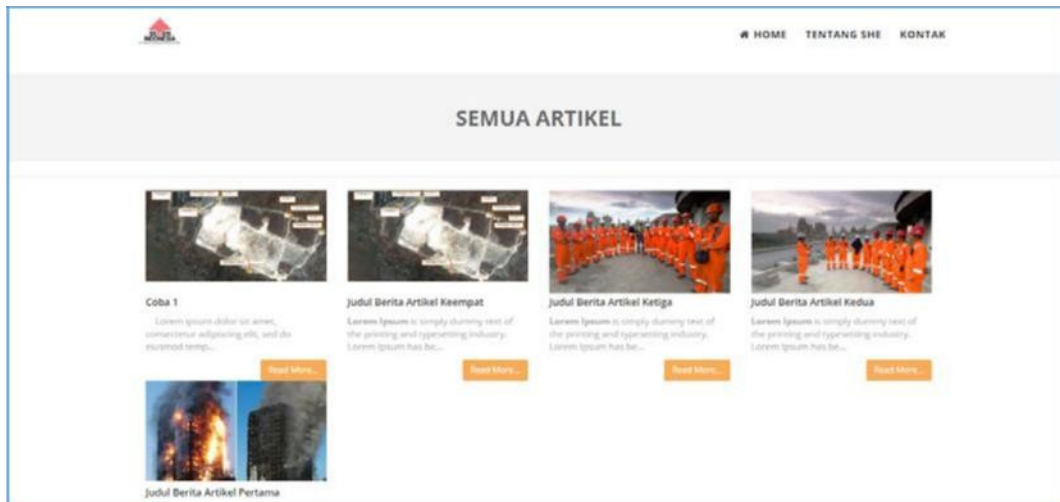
HOME TENTANG SHE KONTAK

SEMUA ARTIKEL

Coba 1

Lorem ipsum dolor sit amet, consectetur adipisicing elit, sed do eiusmod temp...

Read More...

Judul Berita Artikel Keempat

Lorem Ipsum is simply dummy text of the printing and typesetting industry. Lorem Ipsum has be...

Read More...

Judul Berita Artikel Ketiga

Lorem Ipsum is simply dummy text of the printing and typesetting industry. Lorem Ipsum has be...

Read More...

Judul Berita Artikel Kedua

Lorem Ipsum is simply dummy text of the printing and typesetting industry. Lorem Ipsum has be...

Read More...

Judul Berita Artikel Pertama